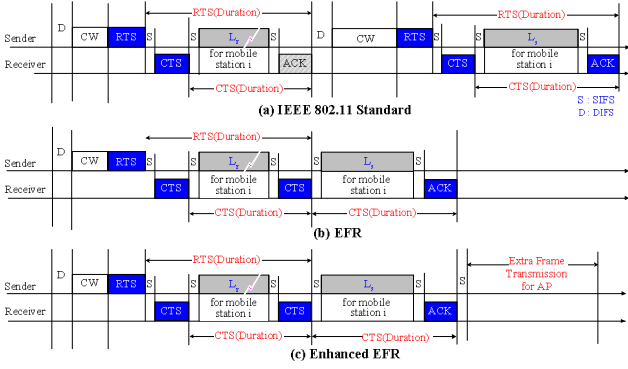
D
RTS(Duration)
RTS(Duration)
Sender
CW
RTS
S
S
$L_s$
for mobile station i
S
D
CW
RTS
S
S
$L_s$
for mobile station i
Receiver
CTS
ACK
CTS
ACK
CTS(Duration)
CTS(Duration)
S : SIFS
D : DIFS
(a) IEEE 802.11 Standard

D
RTS(Duration)
Sender
CW
RTS
S
S
$L_s$
for mobile station i
S
$L_s$
for mobile station i
S
Receiver
CTS
CTS
ACK
CTS(Duration)
CTS(Duration)
(b) EFR

D
RTS(Duration)
Extra Frame Transmission for AP
Sender
CW
RTS
S
S
$L_s$
for mobile station i
S
$L_s$
for mobile station i
S
S
Receiver
CTS
CTS
ACK
CTS(Duration)
CTS(Duration)
(c) Enhanced EFR